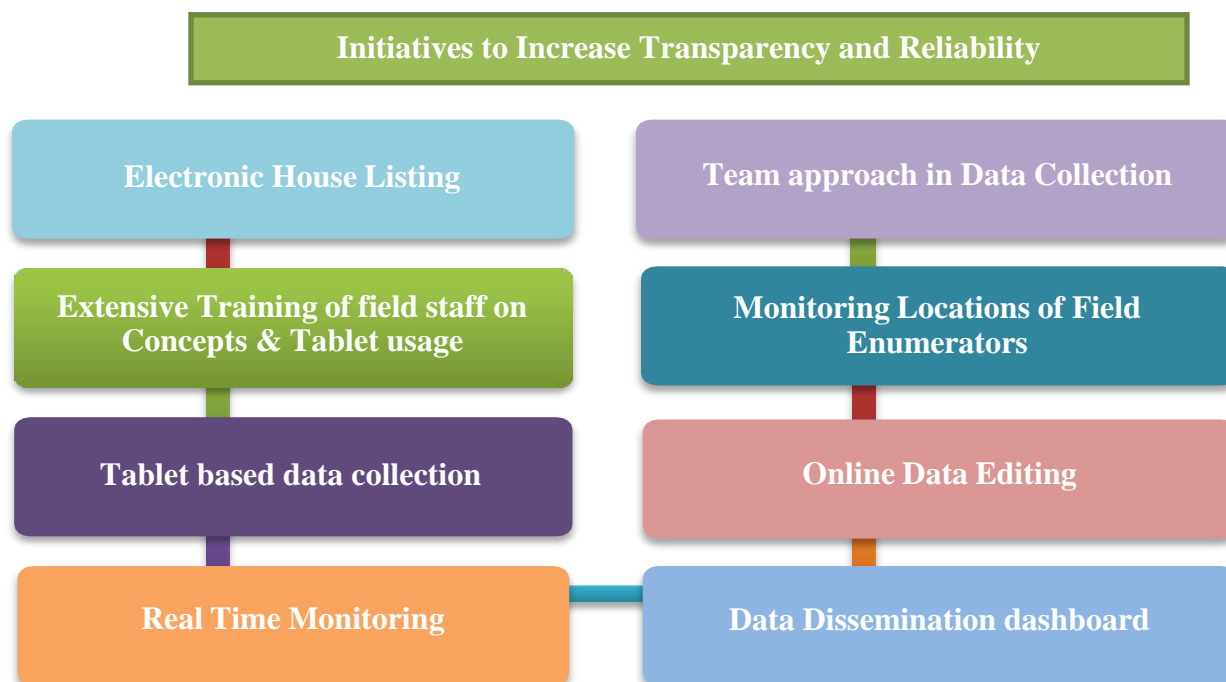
Initiatives to Increase Transparency and Reliability

Electronic House Listing

Extensive Training of field staff on Concepts & Tablet usage

Tablet based data collection

Real Time Monitoring

Team approach in Data Collection

Monitoring Locations of Field Enumerators

Online Data Editing

Data Dissemination dashboard